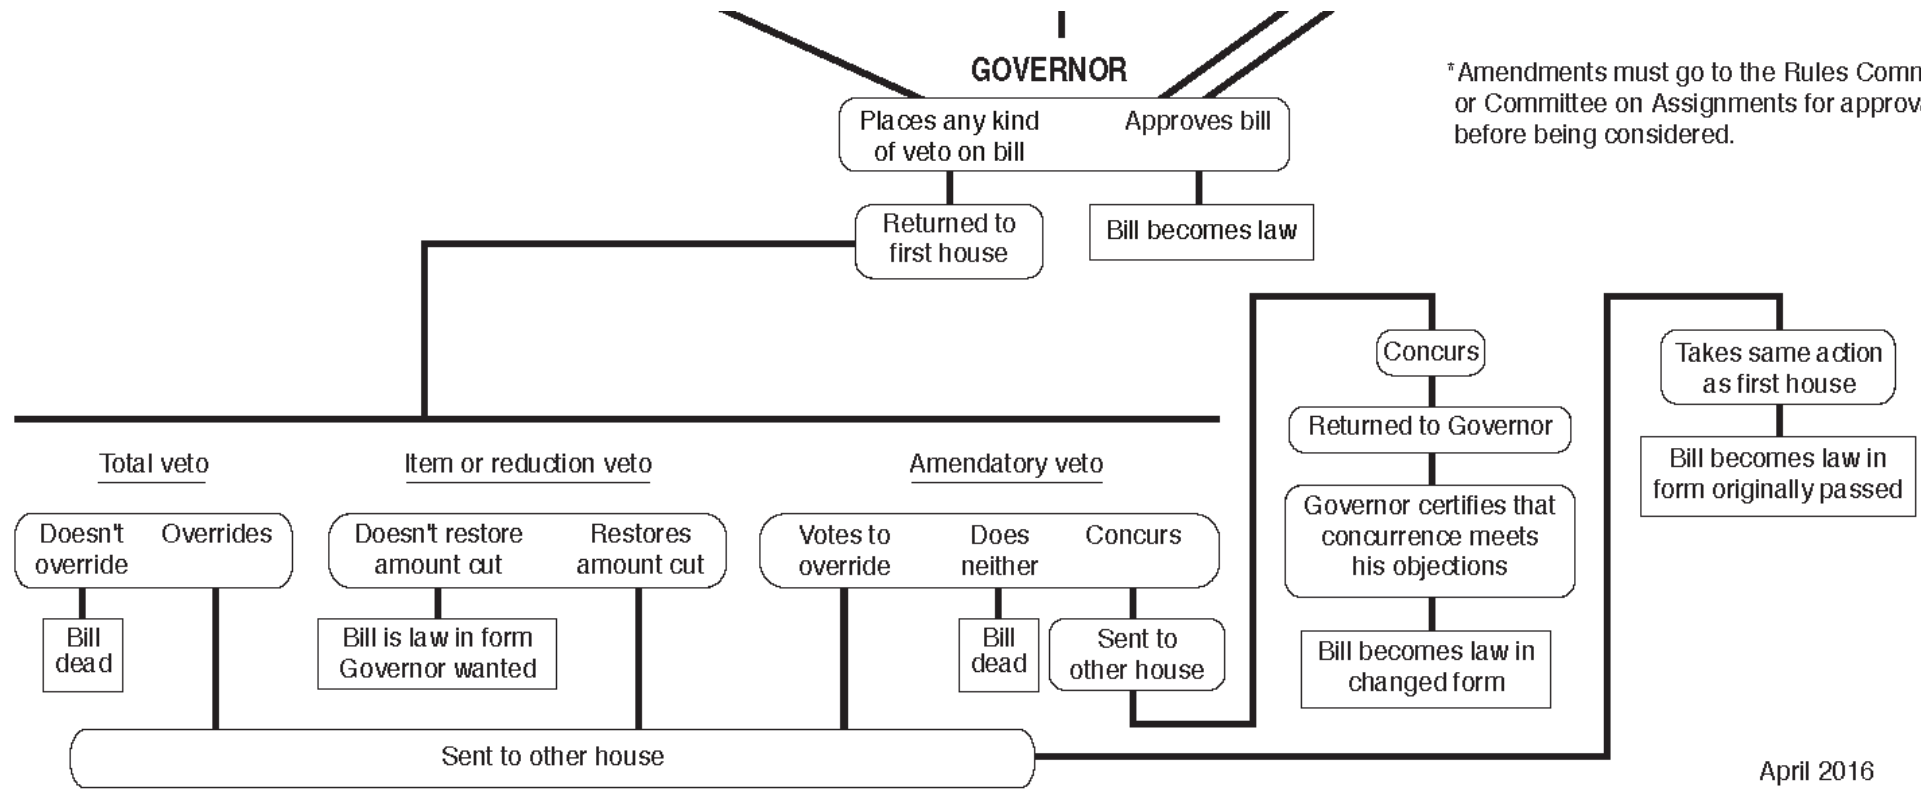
GOVERNOR

Places any kind of veto on bill

Approves bill

*Amendments must go to the Rules Comm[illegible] or Committee on Assignments for approv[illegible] before being considered.

Returned to first house

Bill becomes law

Concurs

Returned to Governor

Governor certifies that concurrence meets his objections

Bill becomes law in changed form

Takes same action as first house

Bill becomes law in form originally passed

Total veto

Doesn't override

Overrides

Bill dead

Item or reduction veto

Doesn't restore amount cut

Restores amount cut

Bill is law in form Governor wanted

Amendatory veto

Votes to override

Does neither

Concurs

Bill dead

Sent to other house

Sent to other house

April 2016